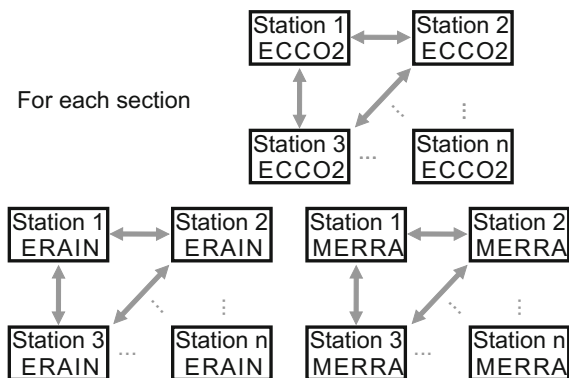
Station 1
ECCO2

Station 2
ECCO2

For each section

Station 3
ECCO2

...

Station n
ECCO2

Station 1
ERAIN

Station 2
ERAIN

Station 3
ERAIN

...

Station n
ERAIN

Station 1
MERRA

Station 2
MERRA

Station 3
MERRA

...

Station n
MERRA